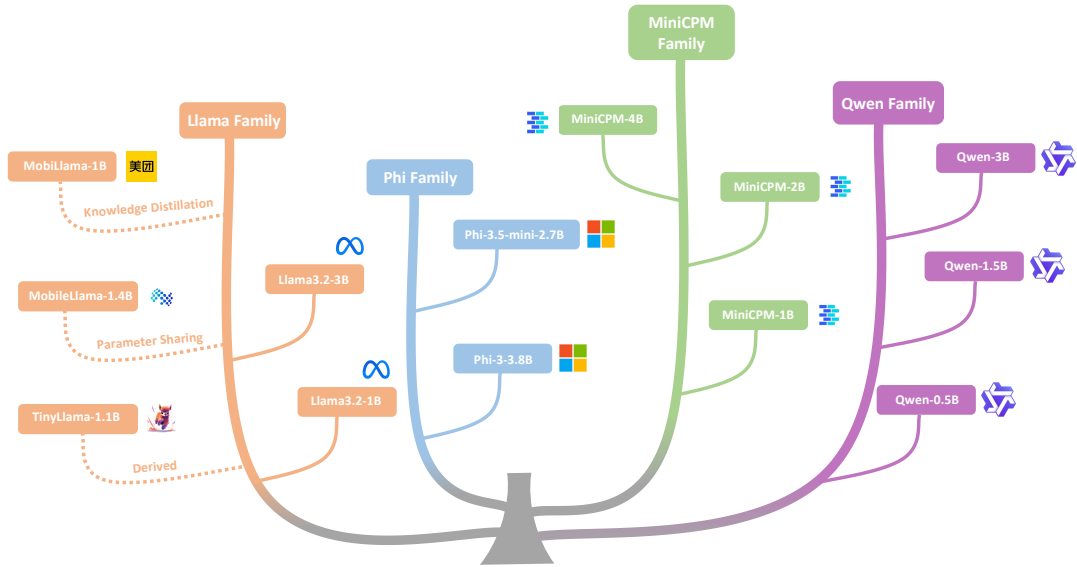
MiniCPM Family

Qwen Family

Llama Family

MiniCPM-4B

MobiLlama-1B

美团

Phi Family

MiniCPM-2B

Qwen-3B

Knowledge Distillation

Phi-3.5-mini-2.7B

Llama3.2-3B

Qwen-1.5B

MobileLlama-1.4B

MiniCPM-1B

Parameter Sharing

Phi-3-3.8B

Llama3.2-1B

Qwen-0.5B

TinyLlama-1.1B

Derived